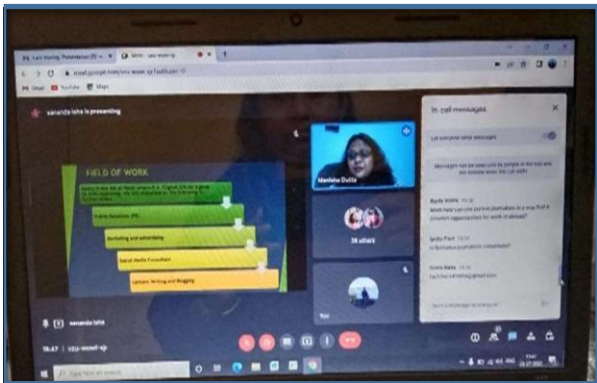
Meet
meet.google.com
Gmail YouTube Maps
sananda saha is presenting
FIELD OF WORK
Public Relations (PR)
Marketing and advertising
Social Media Consultant
Content Writing and Blogging
Manisha Dutta
36 others
You
In-call messages
Let everyone send messages
Messages can be seen only by people in the call and are deleted when the call ends
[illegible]
Send a message to everyone
sananda saha
16:47